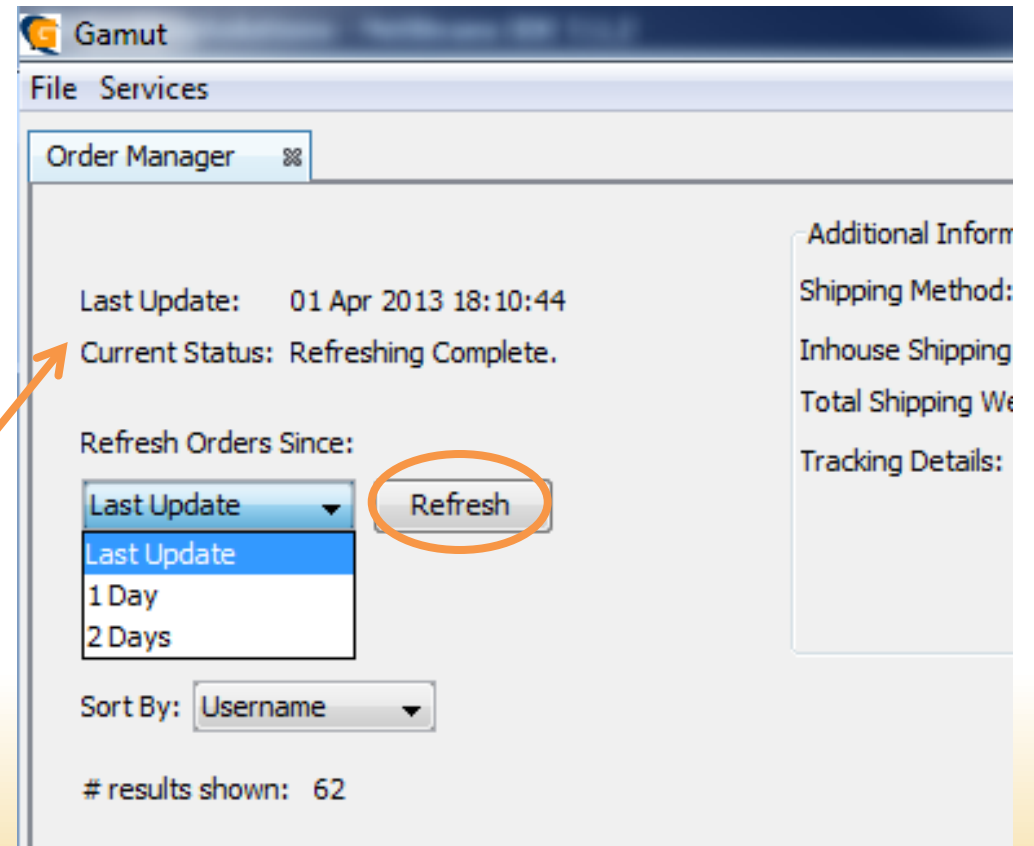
Gamut

File Services

Order Manager

Last Update: 01 Apr 2013 18:10:44
Current Status: Refreshing Complete.

Refresh Orders Since:

Last Update
Refresh
Last Update
1 Day
2 Days

Sort By: Username

# results shown: 62

Additional Inform

Shipping Method:

Inhouse Shipping

Total Shipping We

Tracking Details: